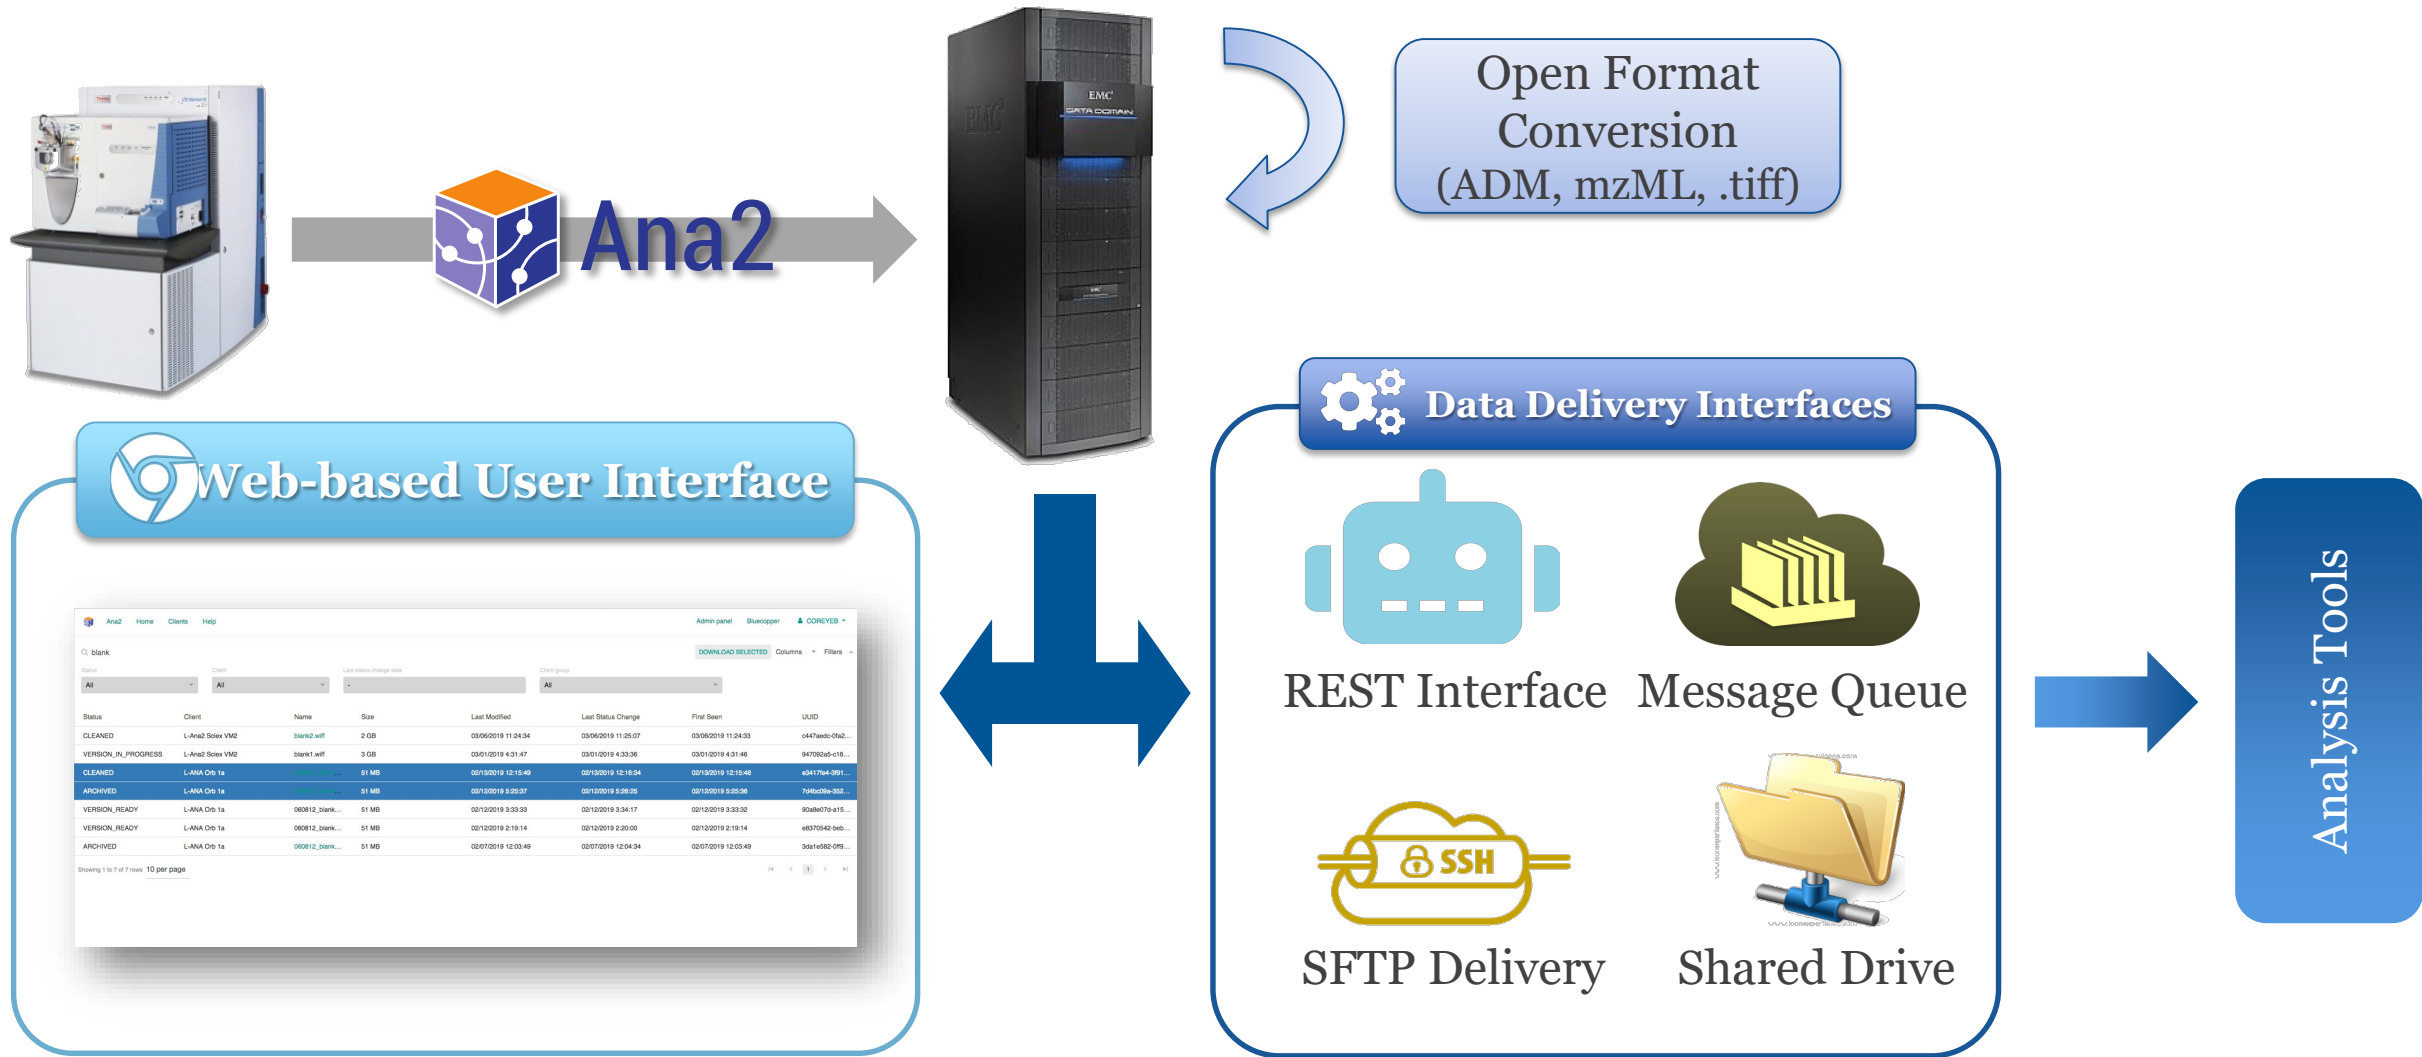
Ana2

EMC
DATA DOMAIN

Open Format Conversion (ADM, mzML, .tiff)

Web-based User Interface

Ana2 Home Clients Help Admin panel Bluecopper COREYEB

blank

DOWNLOAD SELECTED Columns Filters

Status Client Last status change date Client group

All All - All

| Status | Client | Name | Size | Last Modified | Last Status Change | First Seen | UUID |
|---|---|---|---|---|---|---|---|
| CLEANED | L-Ana2 Sciex VM2 | blank2.wiff | 2 GB | 03/06/2019 11:24:34 | 03/06/2019 11:25:07 | 03/06/2019 11:24:33 | c447aedo-0fa2... |
| VERSION_IN_PROGRESS | L-Ana2 Sciex VM2 | blank1.wiff | 3 GB | 03/01/2019 4:31:47 | 03/01/2019 4:33:36 | 03/01/2019 4:31:46 | 947092a5-c16... |
| CLEANED | L-ANA Orb 1a | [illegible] | 51 MB | 02/13/2019 12:15:49 | 02/13/2019 12:16:34 | 02/13/2019 12:15:48 | e3417fe4-3f91... |
| ARCHIVED | L-ANA Orb 1a | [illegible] | 51 MB | 02/12/2019 5:25:37 | 02/12/2019 5:26:25 | 02/12/2019 5:25:36 | 7d4bc09a-352... |
| VERSION_READY | L-ANA Orb 1a | 060812_blank... | 51 MB | 02/12/2019 3:33:33 | 02/12/2019 3:34:17 | 02/12/2019 3:33:32 | 90a8e07d-a15... |
| VERSION_READY | L-ANA Orb 1a | 060812_blank... | 51 MB | 02/12/2019 2:19:14 | 02/12/2019 2:20:00 | 02/12/2019 2:19:14 | e8370542-beb... |
| ARCHIVED | L-ANA Orb 1a | 060812_blank... | 51 MB | 02/07/2019 12:03:49 | 02/07/2019 12:04:34 | 02/07/2019 12:03:49 | 3da1e582-0f9... |

Showing 1 to 7 of 7 rows 10 per page

1

Data Delivery Interfaces

REST Interface

Message Queue

SSH

SFTP Delivery

Shared Drive

Analysis Tools